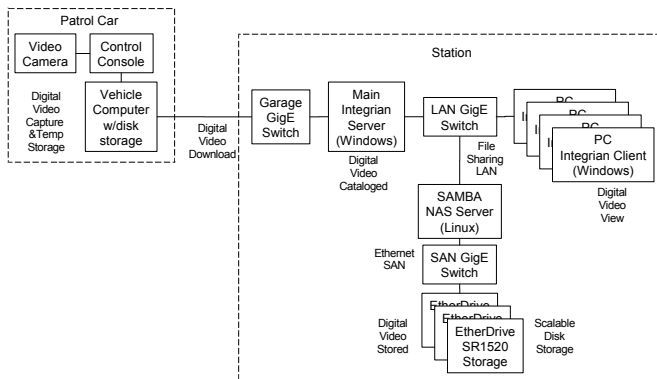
Patrol Car

Video Camera

Control Console

Digital Video Capture &Temp Storage

Vehicle Computer w/disk storage

Digital Video Download

Station

Garage GigE Switch

Main Integrian Server (Windows)

Digital Video Cataloged

LAN GigE Switch

File Sharing LAN

PC

In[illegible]

PC

In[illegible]

PC

In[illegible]

PC
Integrian Client (Windows)

Digital Video View

SAMBA NAS Server (Linux)

Ethernet SAN

SAN GigE Switch

EtherDrive

EtherDrive

EtherDrive SR1520 Storage

Digital Video Stored

Scalable Disk Storage